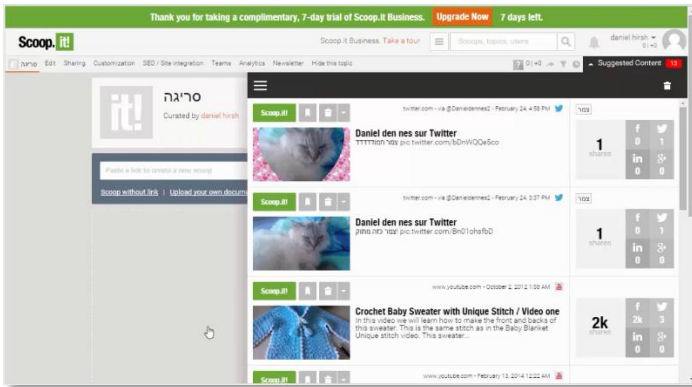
Thank you for taking a complimentary, 7-day trial of Scoop.it Business. Upgrade Now 7 days left.

Scoop.it!

Scoop.it Business. Take a tour

Scoops, topics, users

daniel hirsh
0 | +0

סריגה Edit Sharing Customization SEO / Site Integration Teams Analytics Newsletter Hide this topic

0 | +0

Suggested Content 13

סריגה
Curated by daniel hirsh

Paste a link to create a new scoop

Scoop without link | Upload your own docum

Scoop.it!
twitter.com - via @Danieldennes2 - February 24, 4:58 PM
Daniel den nes sur Twitter
צמר חמוד!!!!!! pic.twitter.com/bDnWQQe5co
צמר
1 shares
f 0
0
in 0
0

Scoop.it!
twitter.com - via @Danieldennes2 - February 24, 3:37 PM
Daniel den nes sur Twitter
צמר כזה מתוק pic.twitter.com/Bn01ohsfbD
צמר
1 shares
f 0
1
in 0
0

Scoop.it!
www.youtube.com - October 2, 2013 1:00 AM
Crochet Baby Sweater with Unique Stitch / Video one
In this video we will learn how to make the front and backs of this sweater. This is the same stitch as in the Baby Blanket Unique stitch video. This sweater...
2k shares
f 2k
3
in 0
0

Scoop.it!
www.youtube.com - February 13, 2014 12:22 AM